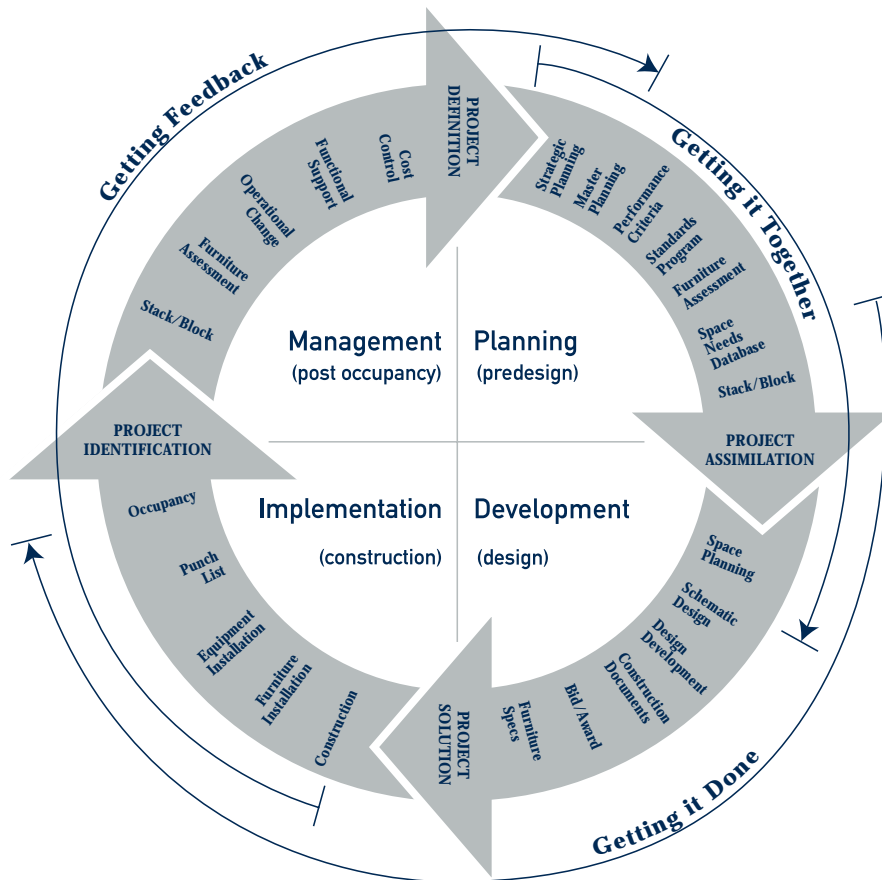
Getting Feedback

PROJECT DEFINITION

Cost Control

Functional Support

Operational Change

Furniture Assessment

Stack/Block

Getting it Together

Strategic Planning

Master Planning

Performance Criteria

Standards Program

Furniture Assessment

Space Needs Database

Stack/Block

Management
(post occupancy)

Planning
(predesign)

PROJECT IDENTIFICATION

PROJECT ASSIMILATION

Implementation
(construction)

Development
(design)

Occupancy

Punch List

Equipment Installation

Furniture Installation

Construction

Space Planning

Schematic Design

Design Development

Construction Documents

Bid/Award

Furniture Specs

PROJECT SOLUTION

Getting it Done